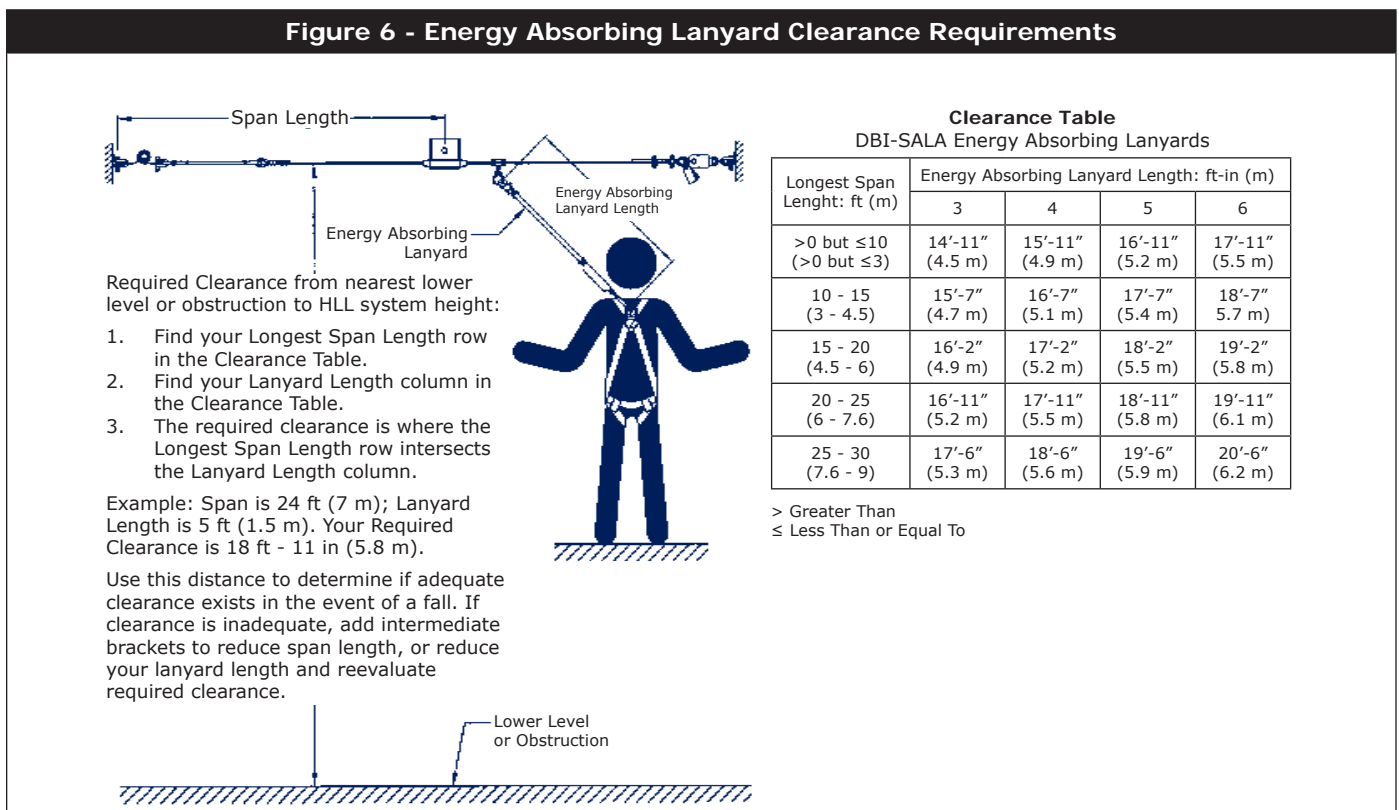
Figure 6 - Energy Absorbing Lanyard Clearance Requirements

Span Length

Energy Absorbing Lanyard Length

Energy Absorbing Lanyard

Required Clearance from nearest lower level or obstruction to HLL system height:

1. Find your Longest Span Length row in the Clearance Table.
2. Find your Lanyard Length column in the Clearance Table.
3. The required clearance is where the Longest Span Length row intersects the Lanyard Length column.

Example: Span is 24 ft (7 m); Lanyard Length is 5 ft (1.5 m). Your Required Clearance is 18 ft - 11 in (5.8 m).

Use this distance to determine if adequate clearance exists in the event of a fall. If clearance is inadequate, add intermediate brackets to reduce span length, or reduce your lanyard length and reevaluate required clearance.

Lower Level or Obstruction

Clearance Table
DBI-SALA Energy Absorbing Lanyards

| Longest Span Lenght: ft (m) | Energy Absorbing Lanyard Length: ft-in (m) 3 | 4 | 5 | 6 |
|---|---|---|---|---|
| >0 but ≤10 (>0 but ≤3) | 14′-11″ (4.5 m) | 15′-11″ (4.9 m) | 16′-11″ (5.2 m) | 17′-11″ (5.5 m) |
| 10 - 15 (3 - 4.5) | 15′-7″ (4.7 m) | 16′-7″ (5.1 m) | 17′-7″ (5.4 m) | 18′-7″ 5.7 m) |
| 15 - 20 (4.5 - 6) | 16′-2″ (4.9 m) | 17′-2″ (5.2 m) | 18′-2″ (5.5 m) | 19′-2″ (5.8 m) |
| 20 - 25 (6 - 7.6) | 16′-11″ (5.2 m) | 17′-11″ (5.5 m) | 18′-11″ (5.8 m) | 19′-11″ (6.1 m) |
| 25 - 30 (7.6 - 9) | 17′-6″ (5.3 m) | 18′-6″ (5.6 m) | 19′-6″ (5.9 m) | 20′-6″ (6.2 m) |

> Greater Than
≤ Less Than or Equal To